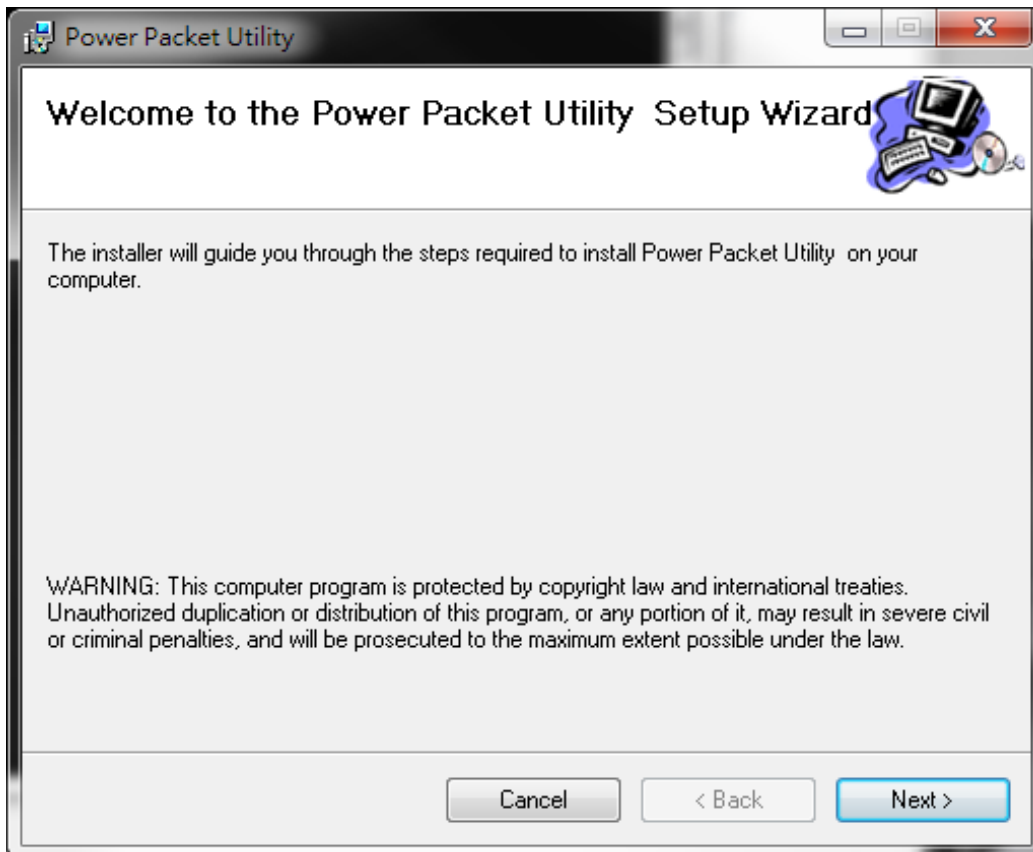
Power Packet Utility

Welcome to the Power Packet Utility Setup Wizard

The installer will guide you through the steps required to install Power Packet Utility on your computer.

WARNING: This computer program is protected by copyright law and international treaties. Unauthorized duplication or distribution of this program, or any portion of it, may result in severe civil or criminal penalties, and will be prosecuted to the maximum extent possible under the law.

Cancel
< Back
Next >